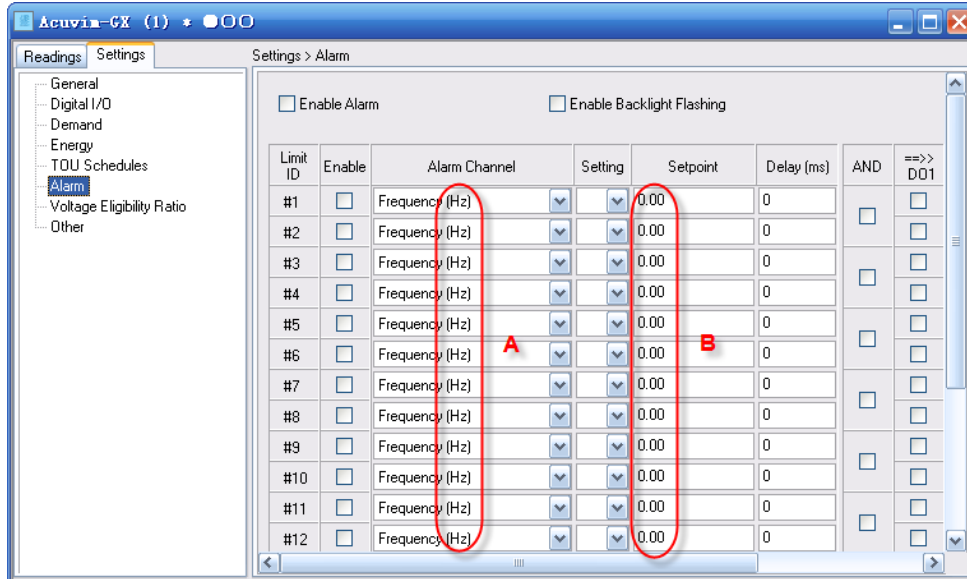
Acuvim-GX (1) * ●OO

Readings | Settings

General
Digital I/O
Demand
Energy
TOU Schedules
Alarm
Voltage Eligibility Ratio
Other

Settings > Alarm

Enable Alarm
Enable Backlight Flashing

| Limit ID | Enable | Alarm Channel | Setting | Setpoint | Delay (ms) | AND | ==>> DO1 |
|---|---|---|---|---|---|---|---|
| #1 | | Frequency (Hz) | | 0.00 | 0 | | |
| #2 | | Frequency (Hz) | | 0.00 | 0 | | |
| #3 | | Frequency (Hz) | | 0.00 | 0 | | |
| #4 | | Frequency (Hz) | | 0.00 | 0 | | |
| #5 | | Frequency (Hz) | | 0.00 | 0 | | |
| #6 | | Frequency (Hz) | | 0.00 | 0 | | |
| #7 | | Frequency (Hz) | | 0.00 | 0 | | |
| #8 | | Frequency (Hz) | | 0.00 | 0 | | |
| #9 | | Frequency (Hz) | | 0.00 | 0 | | |
| #10 | | Frequency (Hz) | | 0.00 | 0 | | |
| #11 | | Frequency (Hz) | | 0.00 | 0 | | |
| #12 | | Frequency (Hz) | | 0.00 | 0 | | |

A
B